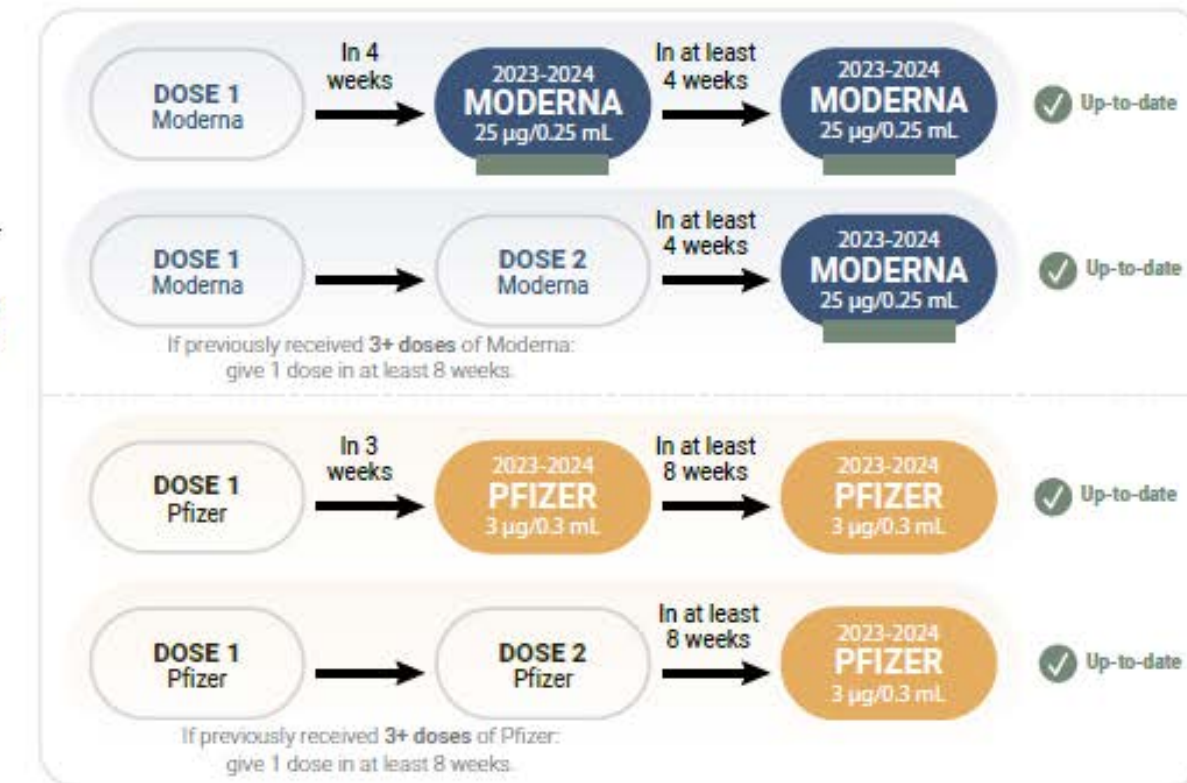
DOSE 1
Moderna

In 4 weeks

2023-2024
MODERNA
25 µg/0.25 mL

In at least 4 weeks

2023-2024
MODERNA
25 µg/0.25 mL

Up-to-date

DOSE 1
Moderna

DOSE 2
Moderna

In at least 4 weeks

2023-2024
MODERNA
25 µg/0.25 mL

Up-to-date

If previously received **3+ doses** of Moderna: give 1 dose in at least 8 weeks.

DOSE 1
Pfizer

In 3 weeks

2023-2024
PFIZER
3 µg/0.3 mL

In at least 8 weeks

2023-2024
PFIZER
3 µg/0.3 mL

Up-to-date

DOSE 1
Pfizer

DOSE 2
Pfizer

In at least 8 weeks

2023-2024
PFIZER
3 µg/0.3 mL

Up-to-date

If previously received **3+ doses** of Pfizer: give 1 dose in at least 8 weeks.